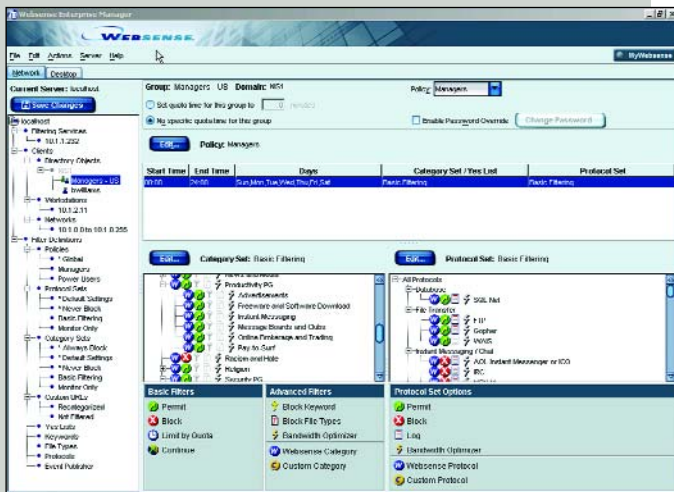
Websense Enterprise Manager

WEBSENSE

File Edit Actions Server Help

MyWebsense

Network Desktop

Current Server: localhost

Save Changes

localhost
Filtering Services
10.1.1.252
Clients
Directory Objects
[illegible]
Managers - US
bwilliams
Workstations
10.1.2.11
Networks
10.1.0.0 to 10.1.0.255
Filter Definitions
Policies
* Global
Managers
Power Users
Protocol Sets
* Default Settings
* Never Block
Basic Filtering
Monitor Only
Category Sets
* Always Block
* Default Settings
* Never Block
Basic Filtering
Monitor Only
Custom URLs
Recategorized
Not Filtered
Yes Lists
Keywords
File Types
Protocols
Event Publisher

Group: Managers - US Domain: NS1

Policy: Managers

Set quota time for this group to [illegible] minutes

No specific quota time for this group

Enable Password Override

Change Password

Edit... Policy: Managers

| Start Time | End Time | Days | Category Set / Yes List | Protocol Set |
|---|---|---|---|---|
| 00:00 | 24:00 | Sun,Mon,Tue,Wed,Thu,Fri,Sat | Basic Filtering | Basic Filtering |

Edit... Category Set: Basic Filtering

News and Media
Productivity PG
Advertisements
Freeware and Software Download
Instant Messaging
Message Boards and Clubs
Online Brokerage and Trading
Pay to Surf
Racism and Hate
Religion
Security PG

Edit... Protocol Set: Basic Filtering

All Protocols
Database
SQL Net
File Transfer
FTP
Gopher
WAIS
Instant Messaging / Chat
AOL Instant Messenger or ICQ
IRC
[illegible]

Basic Filters
Permit
Block
Limit by Quota
Continue

Advanced Filters
Block Keyword
Block File Types
Bandwidth Optimizer
Websense Category
Custom Category

Protocol Set Options
Permit
Block
Log
Bandwidth Optimizer
Websense Protocol
Custom Protocol